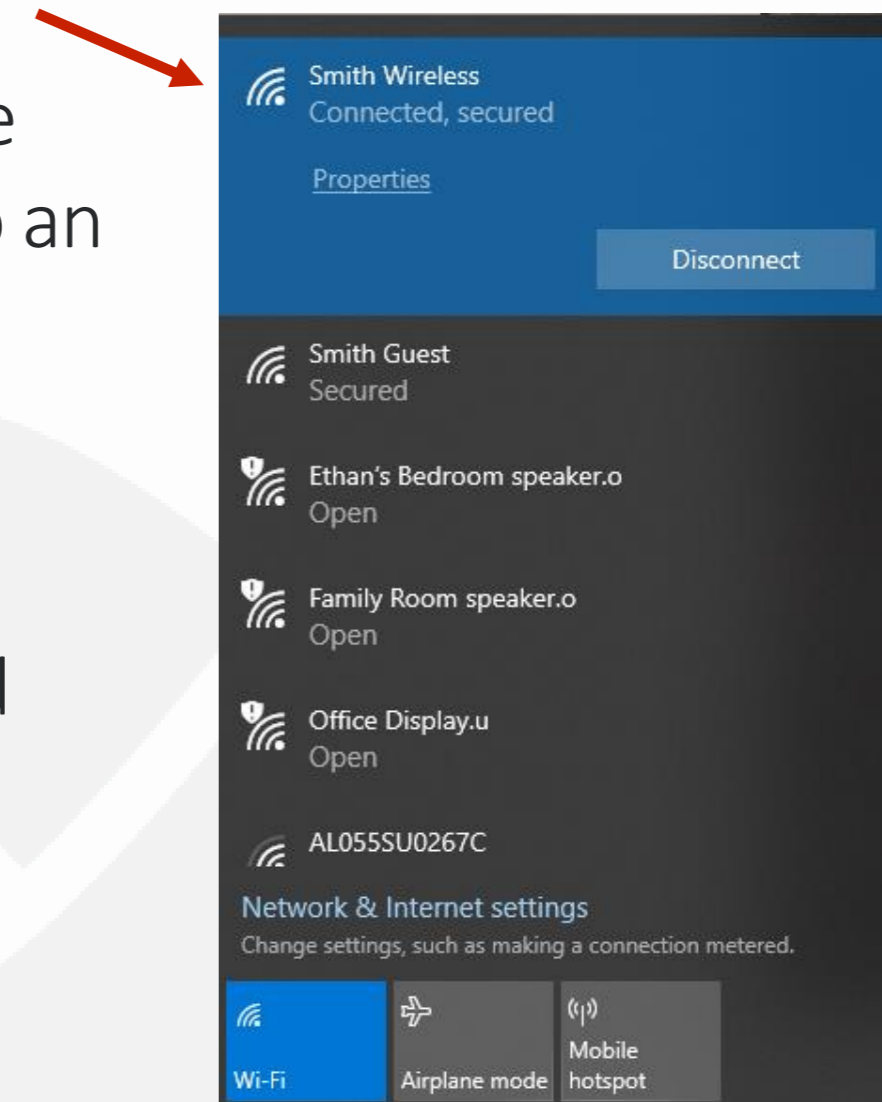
e
an

d

Smith Wireless
Connected, secured

Properties

Disconnect

Smith Guest
Secured

Ethan's Bedroom speaker.o
Open

Family Room speaker.o
Open

Office Display.u
Open

AL055SU0267C

Network & Internet settings
Change settings, such as making a connection metered.

Wi-Fi

Airplane mode

Mobile hotspot